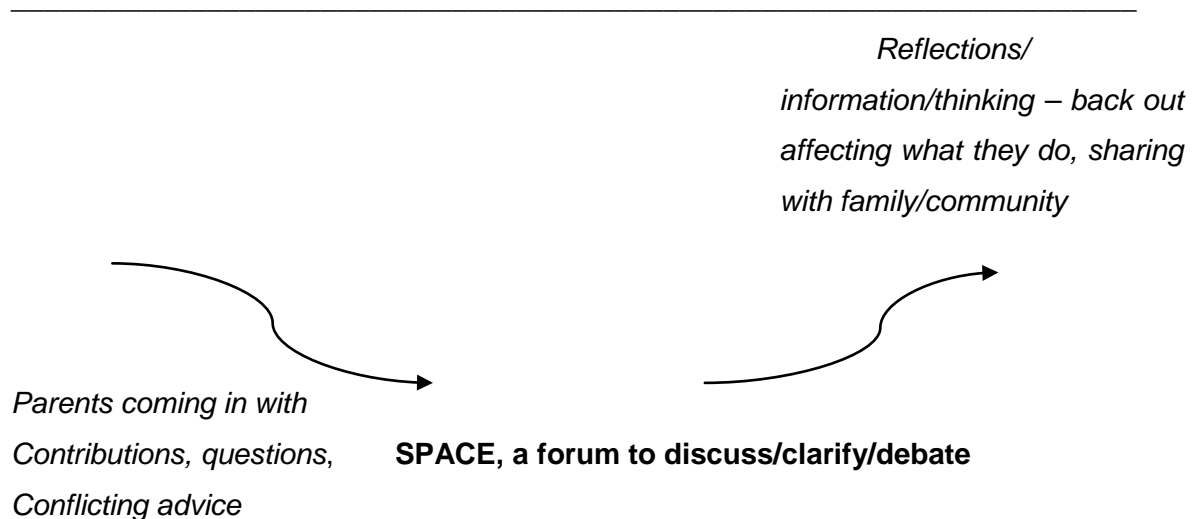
Reflections/ information/thinking – back out affecting what they do, sharing with family/community

Parents coming in with Contributions, questions, Conflicting advice

**SPACE, a forum to discuss/clarify/debate**